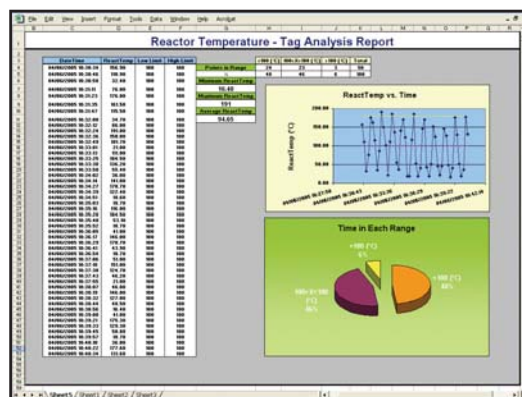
File Edit View Insert Format Tools Data Window Help Acrobat

Reactor Temperature - Tag Analysis Report

| Date/Time | ReactTemp | Low Limit | High Limit |
|---|---|---|---|
| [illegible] | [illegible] | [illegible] | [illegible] |

| | <100 [°C] | 100<X<300 [°C] | >300 [°C] | Total |
|---|---|---|---|---|
| Points in Range | 20 | 23 | 5 | 50 |
| % | 40 | 46 | 8 | 100 |

Minimum ReactTemp
10.48
Maximum ReactTemp
191
Average ReactTemp
94.65

ReactTemp vs. Time

ReactTemp (°C)

200.00
150.00
100.00
50.00
0.00

Time in Each Range

>300 [°C]
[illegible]

<100 [°C]
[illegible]

100<X<300 [°C]
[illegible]

Sheet1 / Sheet2 / Sheet3 /